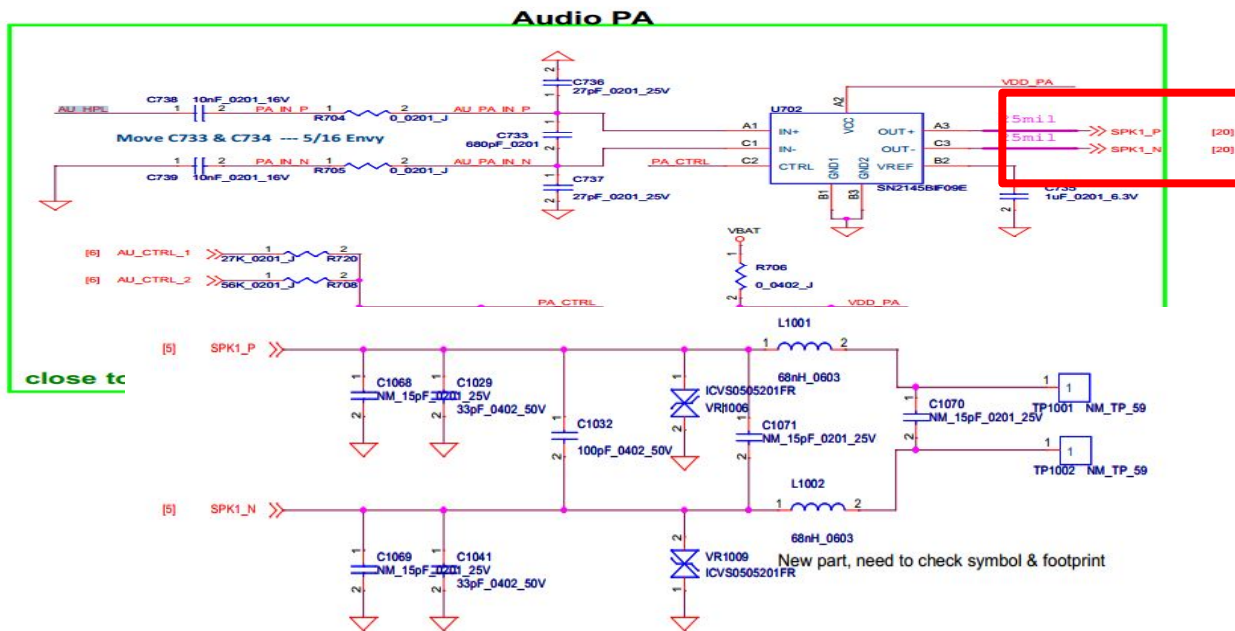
Audio PA

AU_HPL
C738 10nF_0201_16V
1 2
PA_IN_P
R704
1 2
0_0201_J
AU_PA_IN_P
C736
27pF_0201_25V
Move C733 & C734 --- 5/16 Envy
C733
680pF_0201
1 2
PA_IN_N
R705
1 2
0_0201_J
AU_PA_IN_N
C739 10nF_0201_16V
C737
27pF_0201_25V
PA_CTRL
VDD_PA
U702
A2
VCC
A1 IN+
C1 IN-
C2 CTRL
GND1 GND2
B1 B3
OUT+ A3
OUT- C3
VREF B2
SN2145BIF09E
15mil
15mil
SPK1_P [20]
SPK1_N [20]
C735
1uF_0201_6.3V

[6] AU_CTRL_1
27K_0201_J
R720
[6] AU_CTRL_2
56K_0201_J
R708
PA_CTRL
VBAT
R706
0_0402_J
VDD_PA

close to

[5] SPK1_P
C1068
NM_15pF_0201_25V
C1029
33pF_0402_50V
C1032
100pF_0402_50V
ICVS0505201FR
VR1006
L1001
68nH_0603
C1071
NM_15pF_0201_25V
C1070
NM_15pF_0201_25V
TP1001 NM_TP_59
TP1002 NM_TP_59
[5] SPK1_N
L1002
68nH_0603
C1069
NM_15pF_0201_25V
C1041
33pF_0402_50V
VR1009
ICVS0505201FR
New part, need to check symbol & footprint